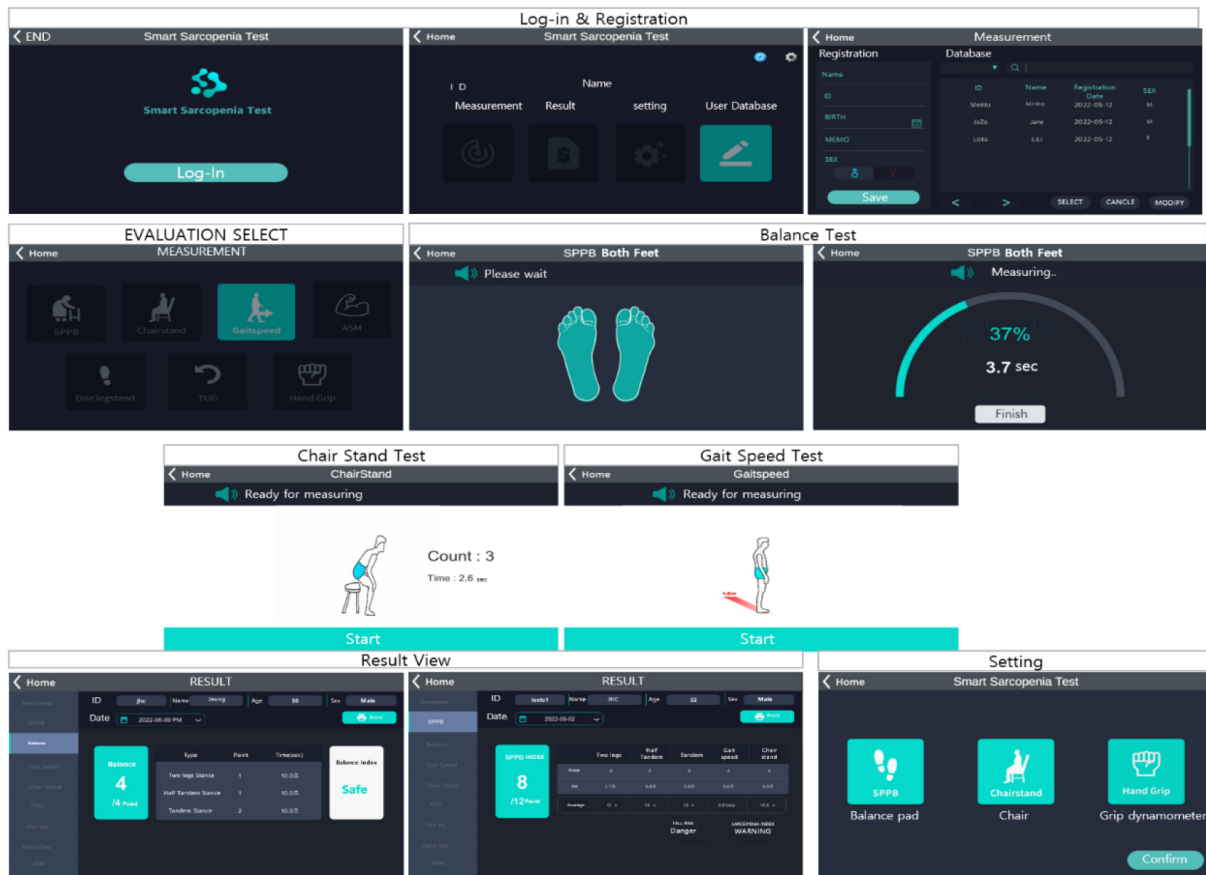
Log-in & Registration

END Smart Sarcopenia Test

Smart Sarcopenia Test

Log-In

Home Smart Sarcopenia Test

ID Name

Measurement Result setting User Database

Home Measurement

Registration

Name

ID

BIRTH

MEMO

SEX

Save

Database

| ID | Name | Registration Date | SEX |
|---|---|---|---|
| MinHo | MinHo | 2022-05-12 | M |
| JaZe | Jane | 2022-05-12 | M |
| Lola | LiLi | 2022-05-12 | F |

SELECT CANCLE MODIFY

EVALUATION SELECT

Home MEASUREMENT

SPPB Chairstand Gaitspeed ASM

One legstand TUG Hand Grip

Balance Test

Home SPPB Both Feet

Please wait

Home SPPB Both Feet

Measuring..

37%

3.7 sec

Finish

Chair Stand Test

Home ChairStand

Ready for measuring

Count : 3

Time : 2.6 sec

Start

Gait Speed Test

Home Gaitspeed

Ready for measuring

Start

Result View

Home RESULT

ID jhc Name Jeong Age 38 Sex Male

Date 2022-06-09 PM

Print

SPPB

Balance

Gait Speed

Chair Stand

TUG

One leg

Hand Grip

ASM

Balance

4

/4 Point

| Type | Point | Time(sec) |
|---|---|---|
| Two legs Stance | 1 | 10.0 |
| Half Tandem Stance | 1 | 10.0 |
| Tandem Stance | 2 | 10.0 |

Balance Index

Safe

Home RESULT

ID testc1 Name JHC Age 32 Sex Male

Date 2022-05-02

Print

SPPB

Balance

Gait Speed

Chair Stand

TUG

One leg

Hand Grip

ASM

SPPB INDEX

8

/12 Point

| | Two legs | Half Tandem | Tandem | Gait speed | Chair stand |
|---|---|---|---|---|---|
| Point | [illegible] | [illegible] | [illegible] | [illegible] | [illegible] |
| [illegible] | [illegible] | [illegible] | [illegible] | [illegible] | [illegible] |
| Average | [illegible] | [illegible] | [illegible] | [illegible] | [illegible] |

FALL RISK
Danger

SARCOPENIA INDEX
WARNING

Setting

Home Smart Sarcopenia Test

SPPB
Balance pad

Chairstand
Chair

Hand Grip
Grip dynamometer

Confirm